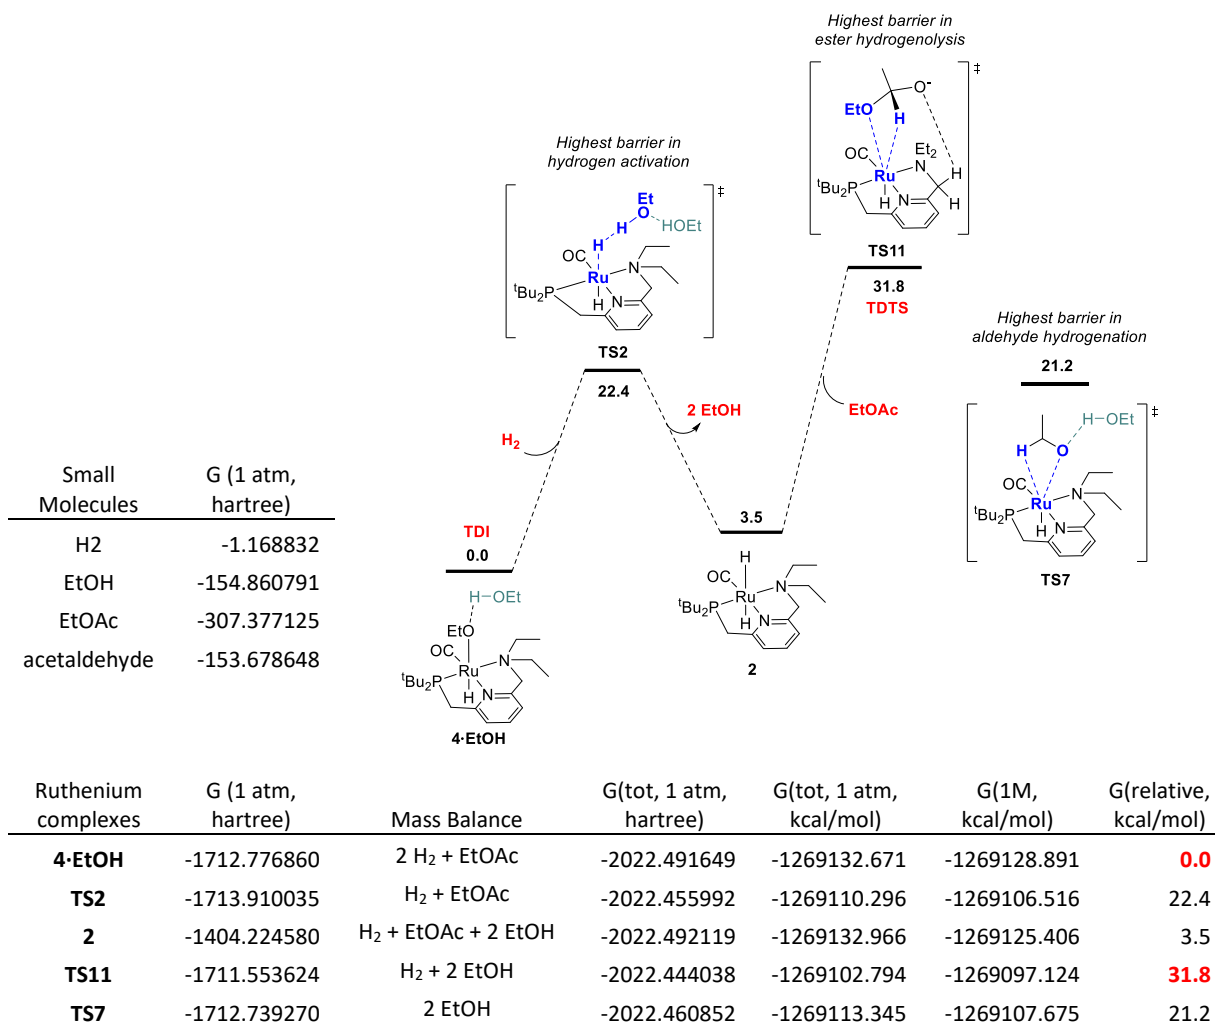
Highest barrier in ester hydrogenolysis

EtO
H
O$^-$
‡
OC
Ru
N
Et$_2$
H
$^t$Bu$_2$P
H
N
H

TS11

31.8
TDTS

Highest barrier in hydrogen activation

Et
O
H
HOEt
‡
OC
H
Ru
N
$^t$Bu$_2$P
H
N

TS2

22.4

2 EtOH

EtOAc

Highest barrier in aldehyde hydrogenation

21.2

H–OEt
‡
H
O
OC
Ru
N
$^t$Bu$_2$P
H
N

TS7

$H_2$

TDI
0.0

3.5

H–OEt
EtO
OC
Ru
N
$^t$Bu$_2$P
H
N

4·EtOH

H
OC
Ru
N
$^t$Bu$_2$P
H
N

2

| Small Molecules | G (1 atm, hartree) |
|---|---|
| H2 | -1.168832 |
| EtOH | -154.860791 |
| EtOAc | -307.377125 |
| acetaldehyde | -153.678648 |

| Ruthenium complexes | G (1 atm, hartree) | Mass Balance | G(tot, 1 atm, hartree) | G(tot, 1 atm, kcal/mol) | G(1M, kcal/mol) | G(relative, kcal/mol) |
|---|---|---|---|---|---|---|
| 4·EtOH | -1712.776860 | 2 $H_2$ + EtOAc | -2022.491649 | -1269132.671 | -1269128.891 | 0.0 |
| TS2 | -1713.910035 | $H_2$ + EtOAc | -2022.455992 | -1269110.296 | -1269106.516 | 22.4 |
| 2 | -1404.224580 | $H_2$ + EtOAc + 2 EtOH | -2022.492119 | -1269132.966 | -1269125.406 | 3.5 |
| TS11 | -1711.553624 | $H_2$ + 2 EtOH | -2022.444038 | -1269102.794 | -1269097.124 | 31.8 |
| TS7 | -1712.739270 | 2 EtOH | -2022.460852 | -1269113.345 | -1269107.675 | 21.2 |